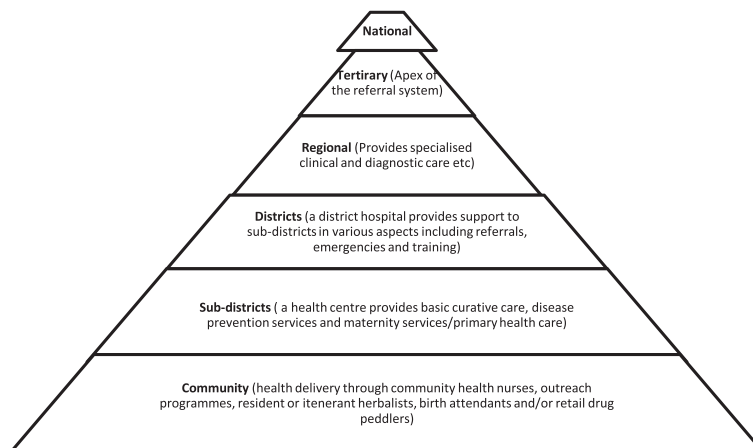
National

Tertiary (Apex of the referral system)

Regional (Provides specialised clinical and diagnostic care etc)

Districts (a district hospital provides support to sub-districts in various aspects including referrals, emergencies and training)

Sub-districts ( a health centre provides basic curative care, disease prevention services and maternity services/primary health care)

Community (health delivery through community health nurses, outreach programmes, resident or itenerant herbalists, birth attendants and/or retail drug peddlers)